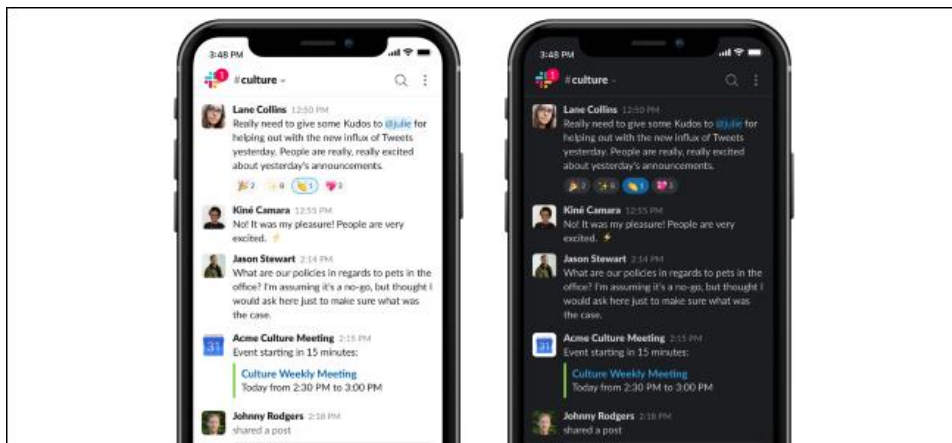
3:48 PM

1

#culture

Lane Collins 12:50 PM
Really need to give some Kudos to @julie for helping out with the new influx of Tweets yesterday. People are really, really excited about yesterday's announcements.

2 8 1 3

Kiné Camara 12:55 PM
No! It was my pleasure! People are very excited.

Jason Stewart 2:14 PM
What are our policies in regards to pets in the office? I'm assuming it's a no-go, but thought I would ask here just to make sure what was the case.

31

Acme Culture Meeting 2:15 PM
Event starting in 15 minutes:

Culture Weekly Meeting
Today from 2:30 PM to 3:00 PM

Johnny Rodgers 2:18 PM
shared a post

3:48 PM

1

#culture

Lane Collins 12:50 PM
Really need to give some Kudos to @julie for helping out with the new influx of Tweets yesterday. People are really, really excited about yesterday's announcements.

2 6 1 3

Kiné Camara 12:55 PM
No! It was my pleasure! People are very excited.

Jason Stewart 2:14 PM
What are our policies in regards to pets in the office? I'm assuming it's a no-go, but thought I would ask here just to make sure what was the case.

31

Acme Culture Meeting 2:15 PM
Event starting in 15 minutes:

Culture Weekly Meeting
Today from 2:30 PM to 3:00 PM

Johnny Rodgers 2:18 PM
shared a post